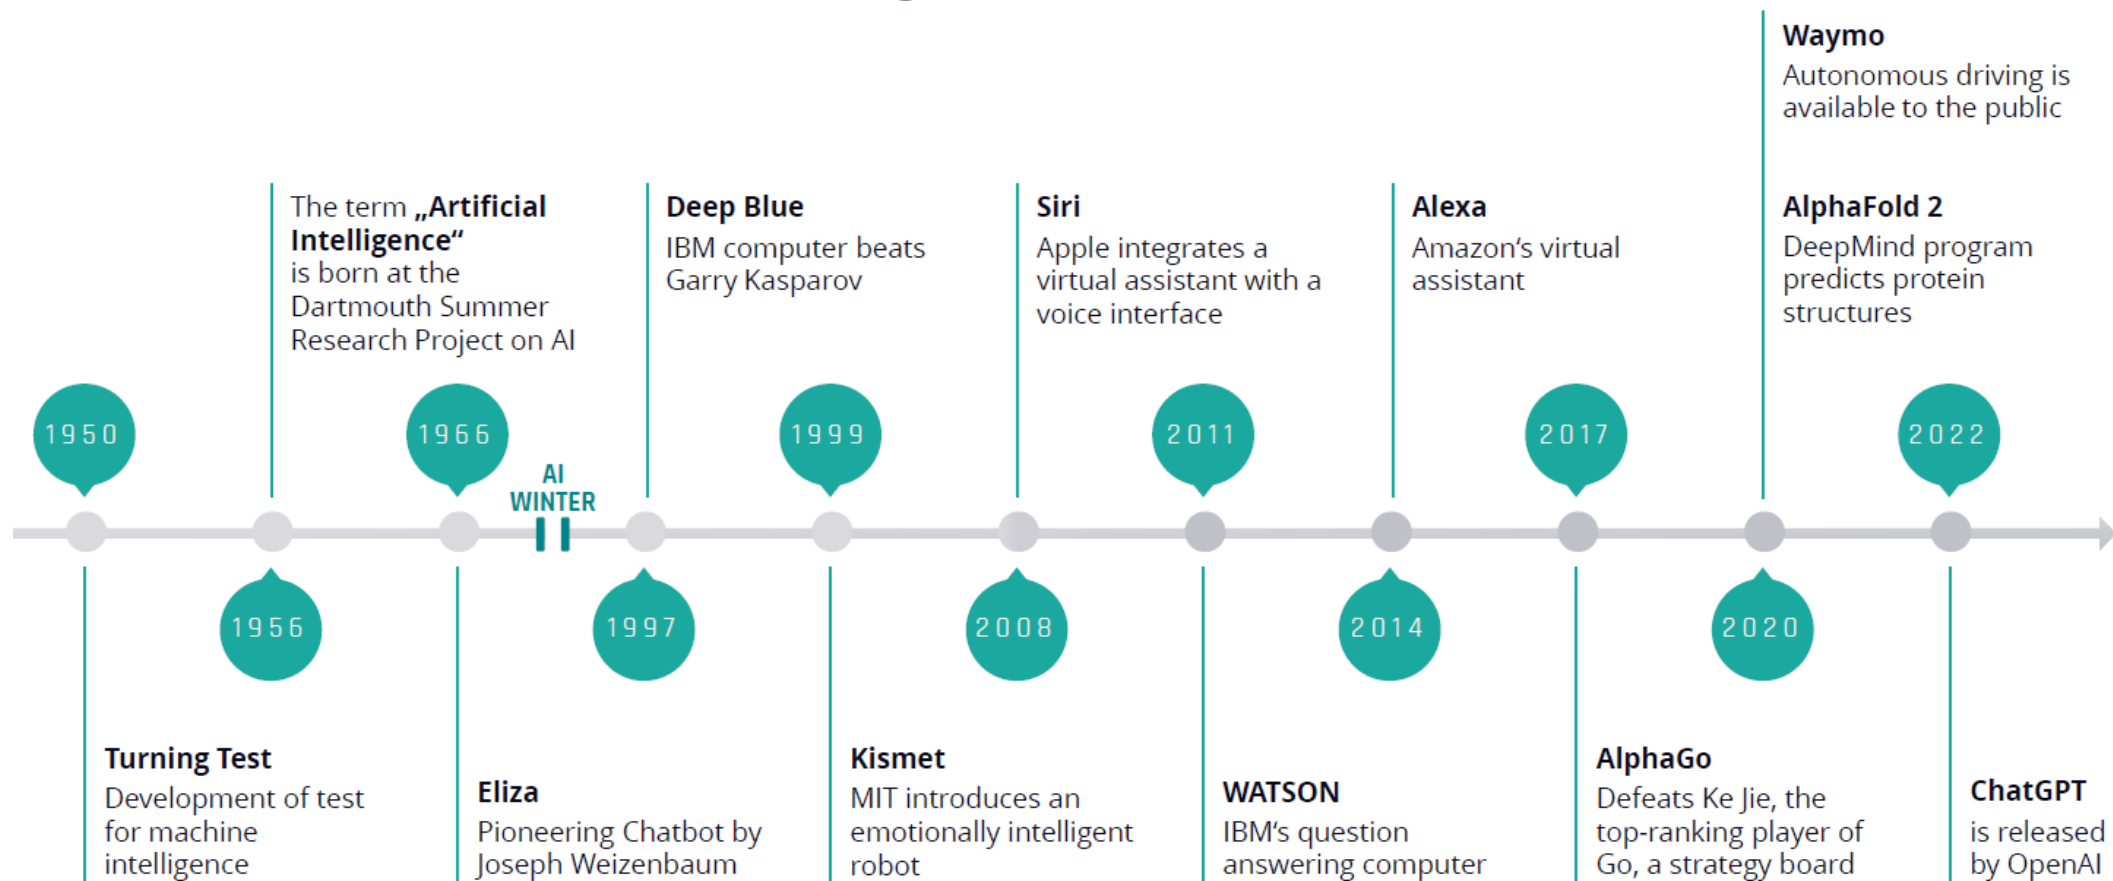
Waymo
Autonomous driving is available to the public

The term „Artificial Intelligence“ is born at the Dartmouth Summer Research Project on AI

Deep Blue
IBM computer beats Garry Kasparov

Siri
Apple integrates a virtual assistant with a voice interface

Alexa
Amazon's virtual assistant

AlphaFold 2
DeepMind program predicts protein structures

1950

1966

AI WINTER

1999

2011

2017

2022

1956

1997

2008

2014

2020

Turning Test
Development of test for machine intelligence

Eliza
Pioneering Chatbot by Joseph Weizenbaum

Kismet
MIT introduces an emotionally intelligent robot

WATSON
IBM's question answering computer

AlphaGo
Defeats Ke Jie, the top-ranking player of Go, a strategy board

ChatGPT
is released by OpenAI